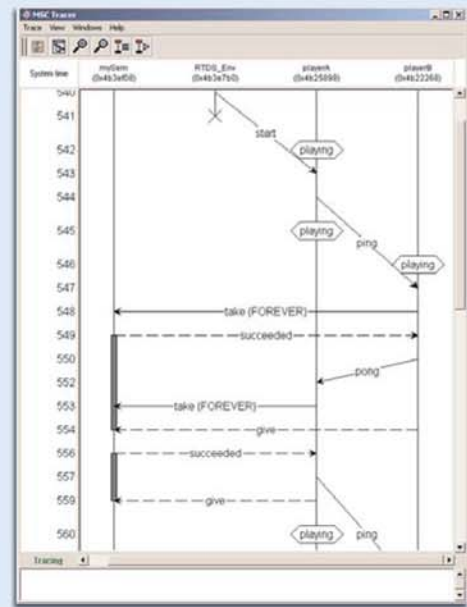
MSC Tracer
Trace View Windows Help

System time | mySem (0x4b3ef08) | RTDS_Env (0x4b3e7b0) | playerA (0x4b25098) | playerB (0x4b22268)

540
541
start
542
playing
543
544
545
playing
ping
546
playing
547
548
take (FOREVER)
549
succeeded
550
552
pong
553
take (FOREVER)
554
give
556
succeeded
557
559
give
560
playing
ping

Tracing